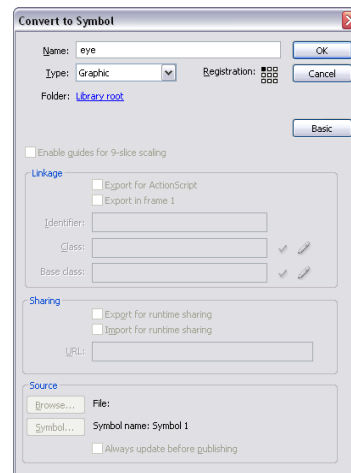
Convert to Symbol

Name: eye
OK
Type: Graphic
Registration:
Cancel
Folder: Library root

Basic

Enable guides for 9-slice scaling

Linkage
Export for ActionScript
Export in frame 1
Identifier:
Class:
Base class:

Sharing
Export for runtime sharing
Import for runtime sharing
URL:

Source
Browse...
File:
Symbol...
Symbol name: Symbol 1
Always update before publishing